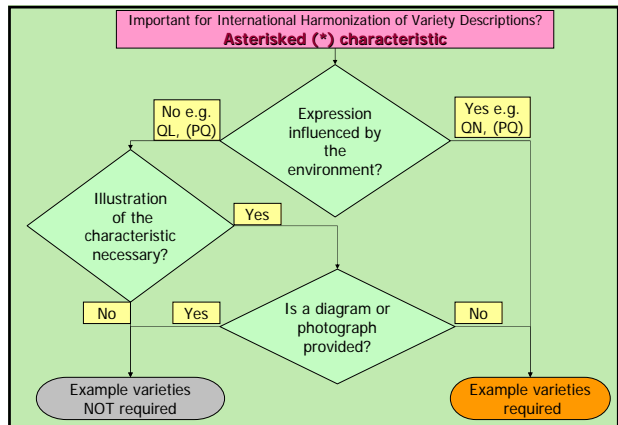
Important for International Harmonization of Variety Descriptions?
Asterisked (*) characteristic

No e.g. QL, (PQ)

Expression influenced by the environment?

Yes e.g. QN, (PQ)

Illustration of the characteristic necessary?

Yes

No

Yes

Is a diagram or photograph provided?

No

Example varieties NOT required

Example varieties required